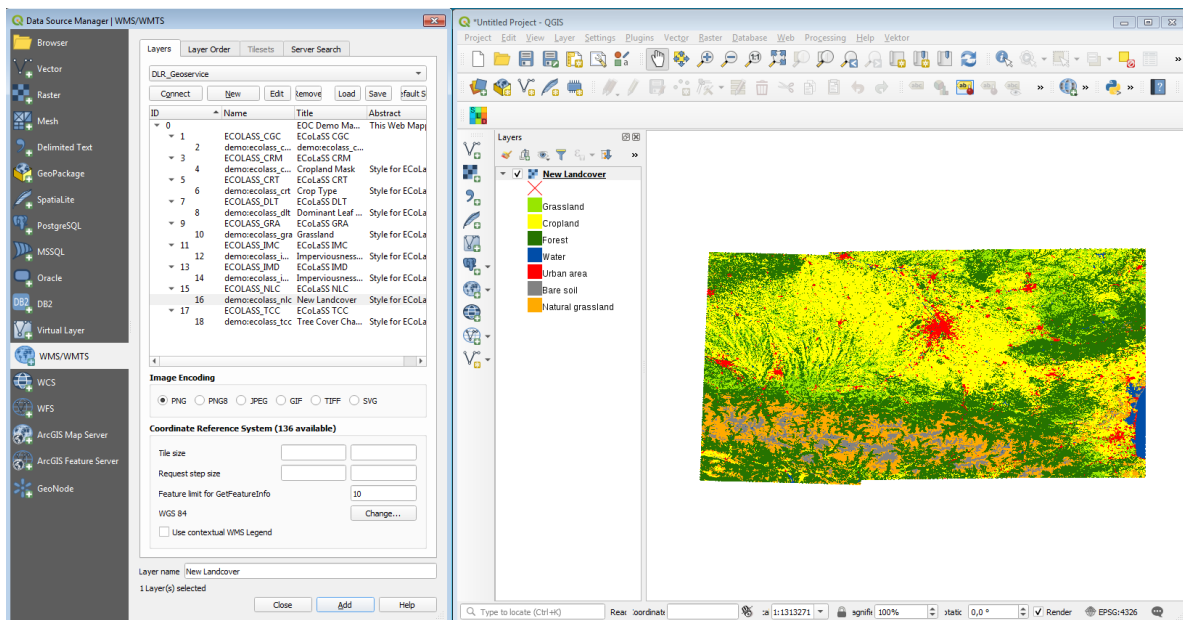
Data Source Manager | WMS/WMTS

Browser
Vector
Raster
Mesh
Delimited Text
GeoPackage
SpatiaLite
PostgreSQL
MSSQL
Oracle
DB2
Virtual Layer
WMS/WMTS
WCS
WFS
ArcGIS Map Server
ArcGIS Feature Server
GeoNode

Layers | Layer Order | Tilesets | Server Search

DLR_Geoservice

Connect | New | Edit | Remove | Load | Save | efault S

| ID | Name | Title | Abstract |
|---|---|---|---|
| 0 | | EOC Demo Ma... | This Web Map |
| 1 | ECOLASS_CGC | ECoLaSS CGC | |
| 2 | demo:ecolass_c... | demo:ecolass_c... | |
| 3 | ECOLASS_CRM | ECoLaSS CRM | |
| 4 | demo:ecolass_c... | Cropland Mask | Style for ECoLa |
| 5 | ECOLASS_CRT | ECoLaSS CRT | |
| 6 | demo:ecolass_crt | Crop Type | Style for ECoLa |
| 7 | ECOLASS_DLT | ECoLaSS DLT | |
| 8 | demo:ecolass_dlt | Dominant Leaf ... | Style for ECoLa |
| 9 | ECOLASS_GRA | ECoLaSS GRA | |
| 10 | demo:ecolass_gra | Grassland | Style for ECoLa |
| 11 | ECOLASS_IMC | ECoLaSS IMC | |
| 12 | demo:ecolass_i... | Imperviousness... | Style for ECoLa |
| 13 | ECOLASS_IMD | ECoLaSS IMD | |
| 14 | demo:ecolass_i... | Imperviousness... | Style for ECoLa |
| 15 | ECOLASS_NLC | ECoLaSS NLC | |
| 16 | demo:ecolass_nlc | New Landcover | Style for ECoLa |
| 17 | ECOLASS_TCC | ECoLaSS TCC | |
| 18 | demo:ecolass_tcc | Tree Cover Cha... | Style for ECoLa |

Image Encoding
PNG | PNG8 | JPEG | GIF | TIFF | SVG

Coordinate Reference System (136 available)
Tile size
Request step size
Feature limit for GetFeatureInfo 10
WGS 84 Change...
Use contextual WMS Legend

Layer name New Landcover
1 Layer(s) selected
Close | Add | Help

*Untitled Project - QGIS
Project Edit View Layer Settings Plugins Vector Raster Database Web Processing Help Vektor

Layers
New Landcover
Grassland
Cropland
Forest
Water
Urban area
Bare soil
Natural grassland

Type to locate (Ctrl+K) | Rea | oordinate | a 1:1313271 | agnifi 100% | otatic 0,0 ° | Render | EPSG:4326